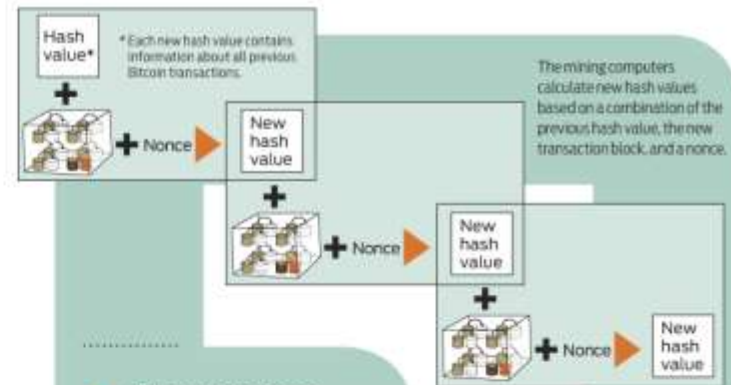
Hash value*

* Each new hash value contains information about all previous Bitcoin transactions.

+

+ Nonce

The mining computers calculate new hash values based on a combination of the previous hash value, the new transaction block, and a nonce.

New hash value

+

+ Nonce

New hash value

+

+ Nonce

New hash value

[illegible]